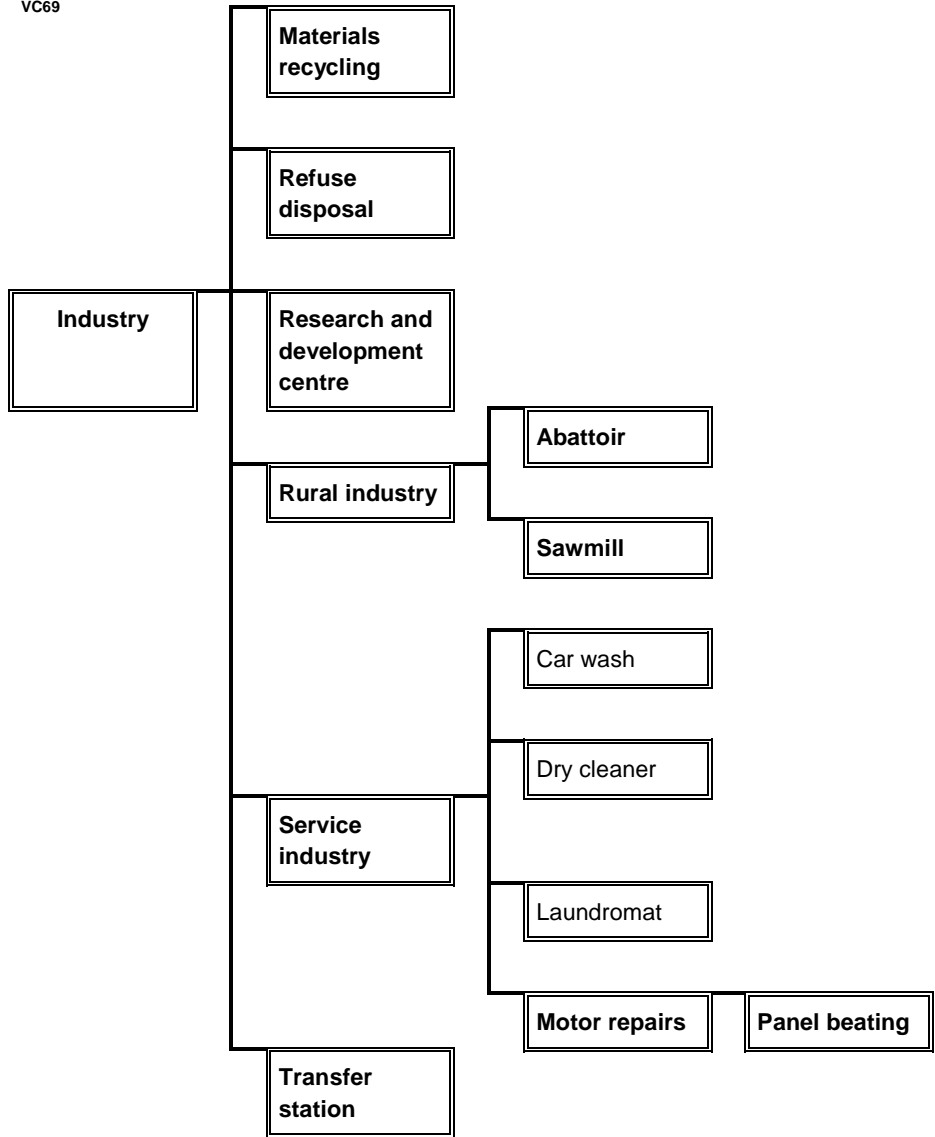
VC69

Industry

Materials recycling

Refuse disposal

Research and development centre

Rural industry

Abattoir

Sawmill

Service industry

Car wash

Dry cleaner

Laundromat

Motor repairs

Panel beating

Transfer station